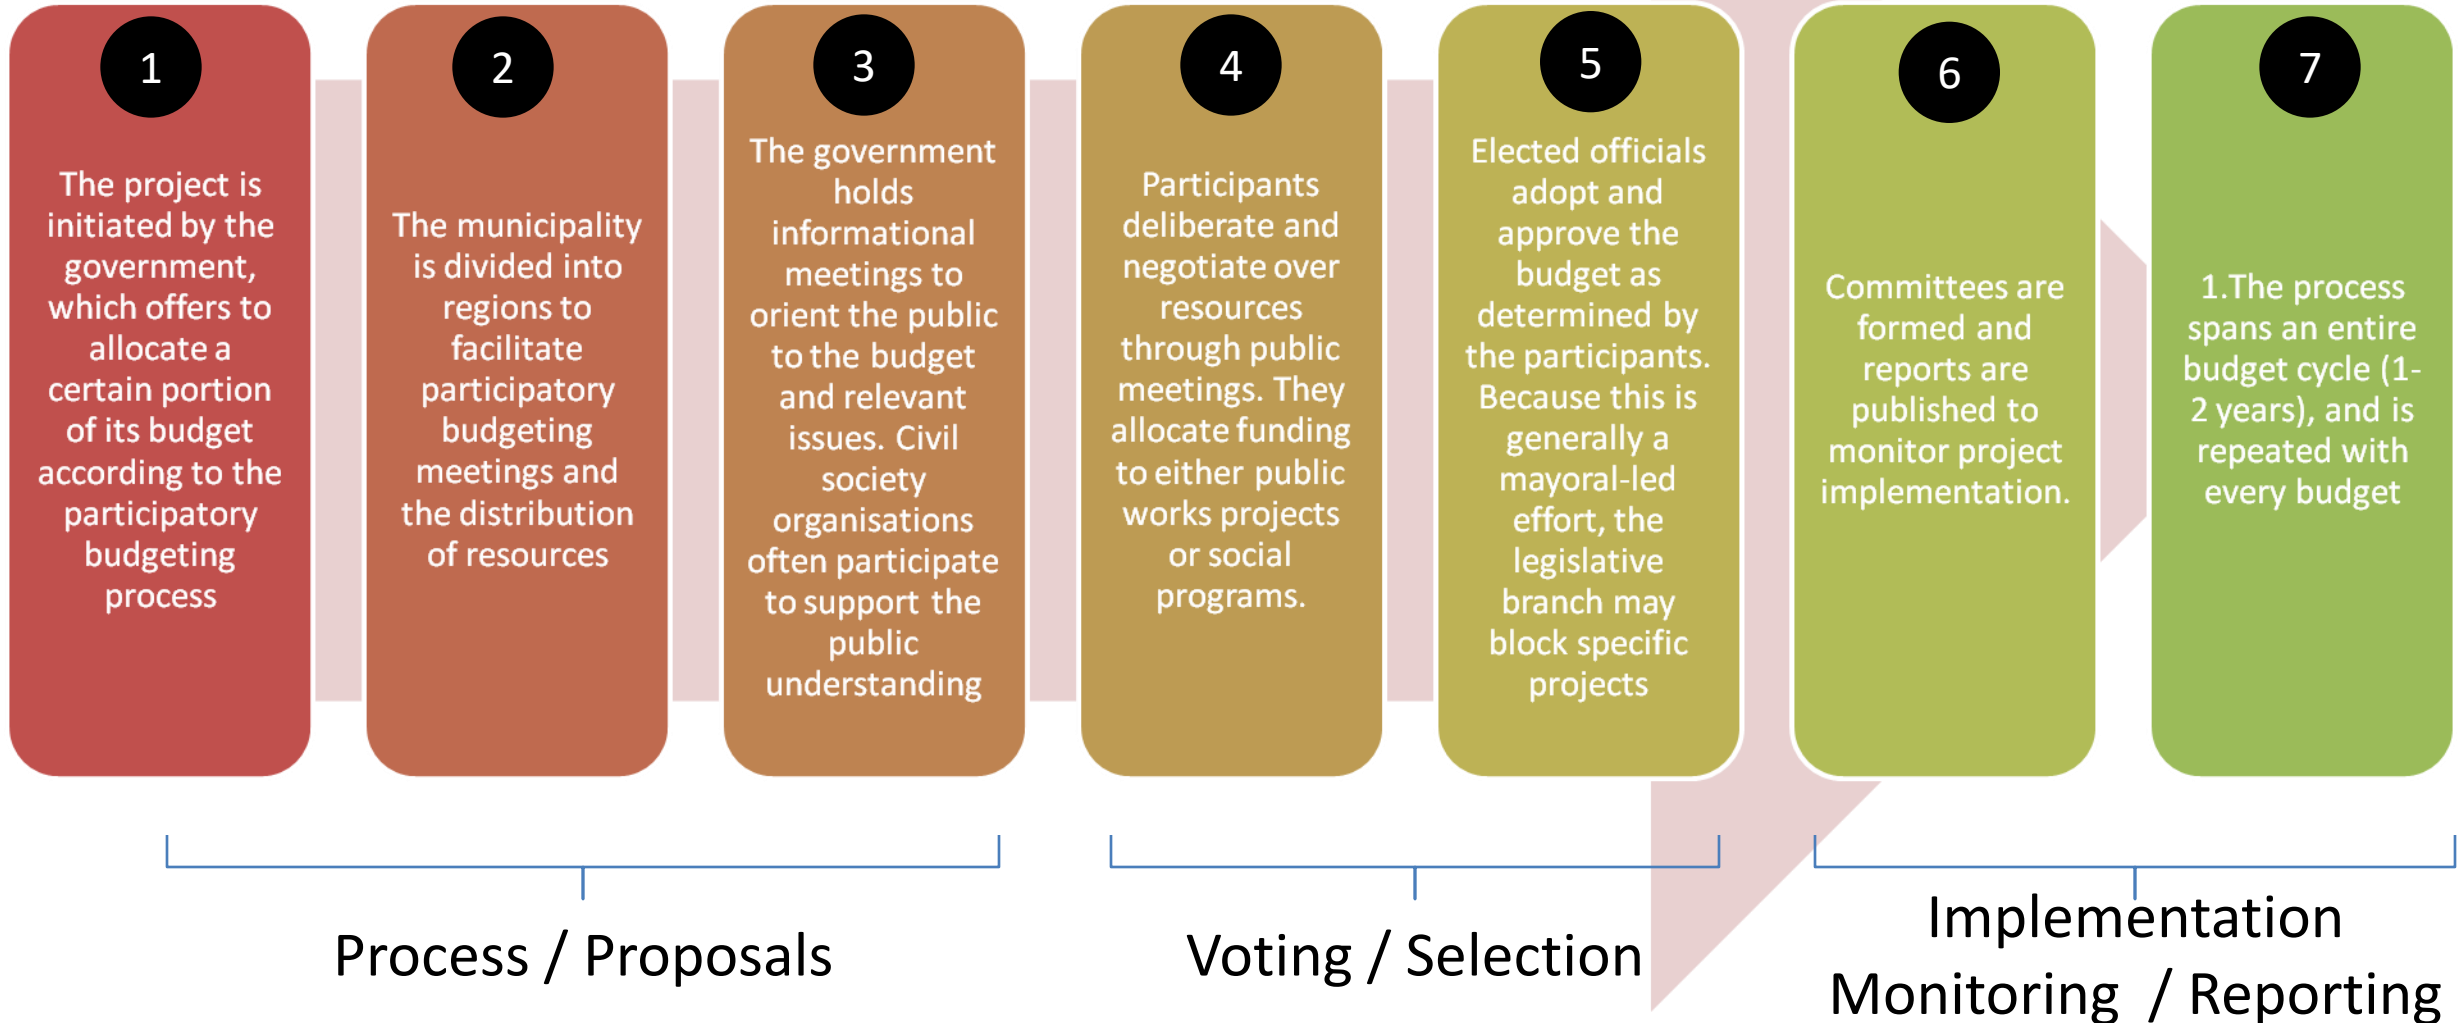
1

The project is initiated by the government, which offers to allocate a certain portion of its budget according to the participatory budgeting process

2

The municipality is divided into regions to facilitate participatory budgeting meetings and the distribution of resources

3

The government holds informational meetings to orient the public to the budget and relevant issues. Civil society organisations often participate to support the public understanding

4

Participants deliberate and negotiate over resources through public meetings. They allocate funding to either public works projects or social programs.

5

Elected officials adopt and approve the budget as determined by the participants. Because this is generally a mayoral-led effort, the legislative branch may block specific projects

6

Committees are formed and reports are published to monitor project implementation.

7

1.The process spans an entire budget cycle (1-2 years), and is repeated with every budget

Process / Proposals

Voting / Selection

Implementation Monitoring / Reporting